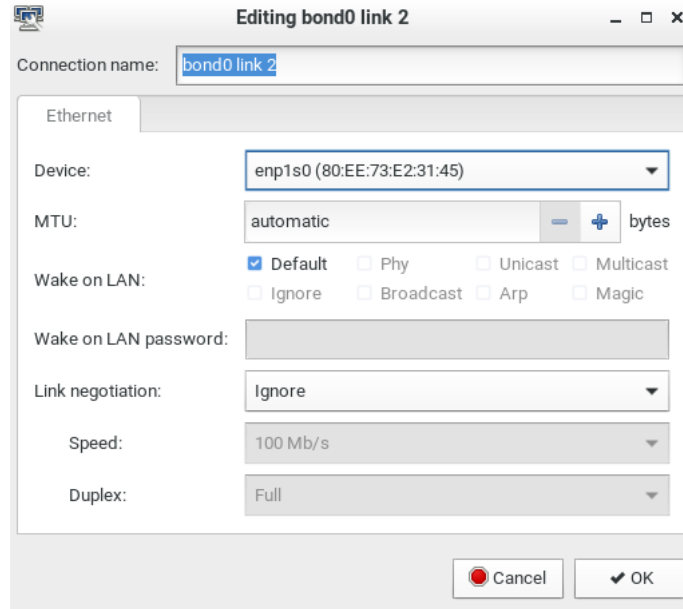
Editing bond0 link 2

Connection name: bond0 link 2

Ethernet

Device: enp1s0 (80:EE:73:E2:31:45)

MTU: automatic − + bytes

Wake on LAN: Default Phy Unicast Multicast Ignore Broadcast Arp Magic

Wake on LAN password:

Link negotiation: Ignore

Speed: 100 Mb/s

Duplex: Full

Cancel OK